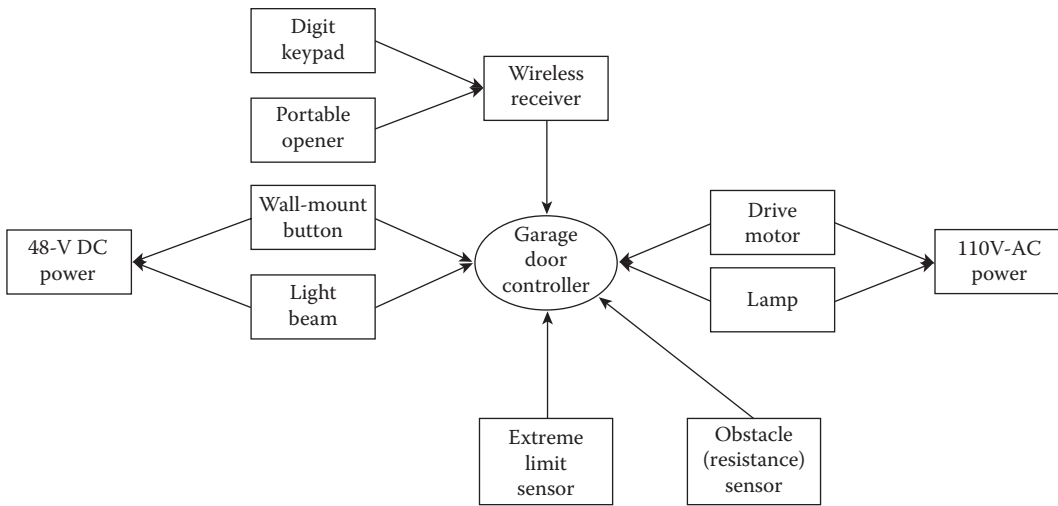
Digit keypad

Portable opener

Wireless receiver

Wall-mount button

Light beam

48-V DC power

Garage door controller

Drive motor

Lamp

110V-AC power

Extreme limit sensor

Obstacle (resistance) sensor